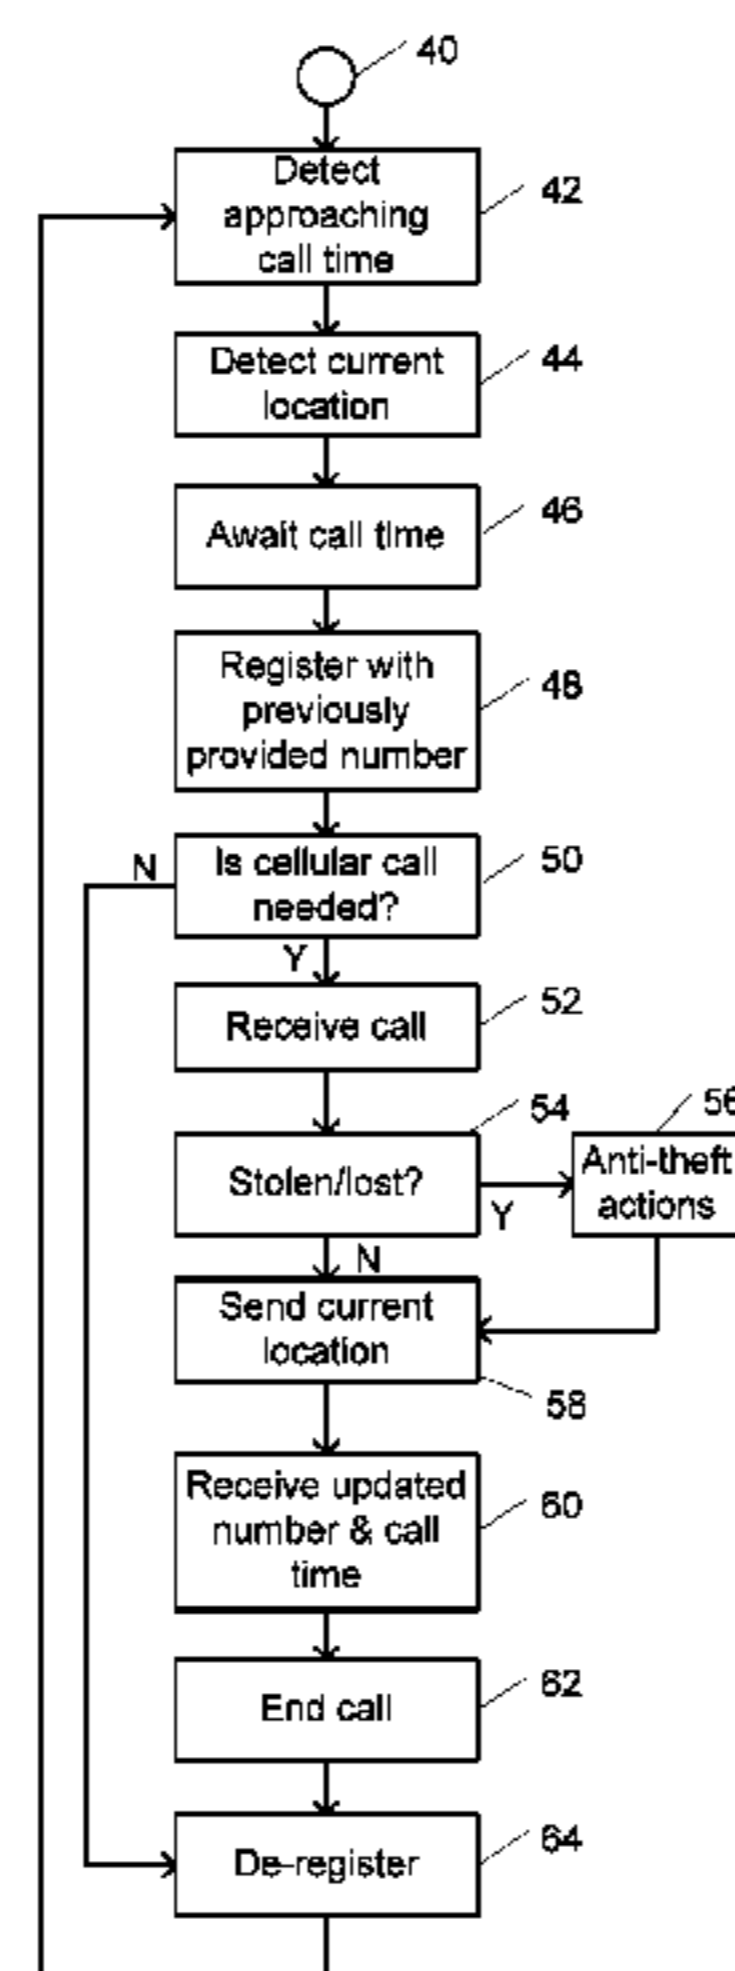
40

Detect approaching call time

42

Detect current location

44

Await call time

46

Register with previously provided number

48

N

Is cellular call needed?

50

Y

Receive call

52

54

56

Stolen/lost?

Y

Anti-theft actions

N

Send current location

58

Receive updated number & call time

60

End call

62

De-register

64